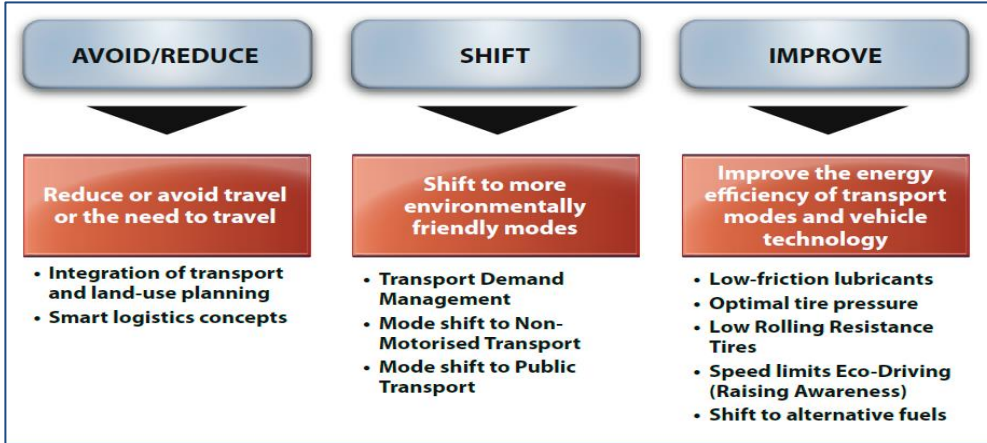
AVOID/REDUCE

Reduce or avoid travel or the need to travel

• Integration of transport and land-use planning
• Smart logistics concepts

SHIFT

Shift to more environmentally friendly modes

• Transport Demand Management
• Mode shift to Non-Motorised Transport
• Mode shift to Public Transport

IMPROVE

Improve the energy efficiency of transport modes and vehicle technology

• Low-friction lubricants
• Optimal tire pressure
• Low Rolling Resistance Tires
• Speed limits Eco-Driving (Raising Awareness)
• Shift to alternative fuels